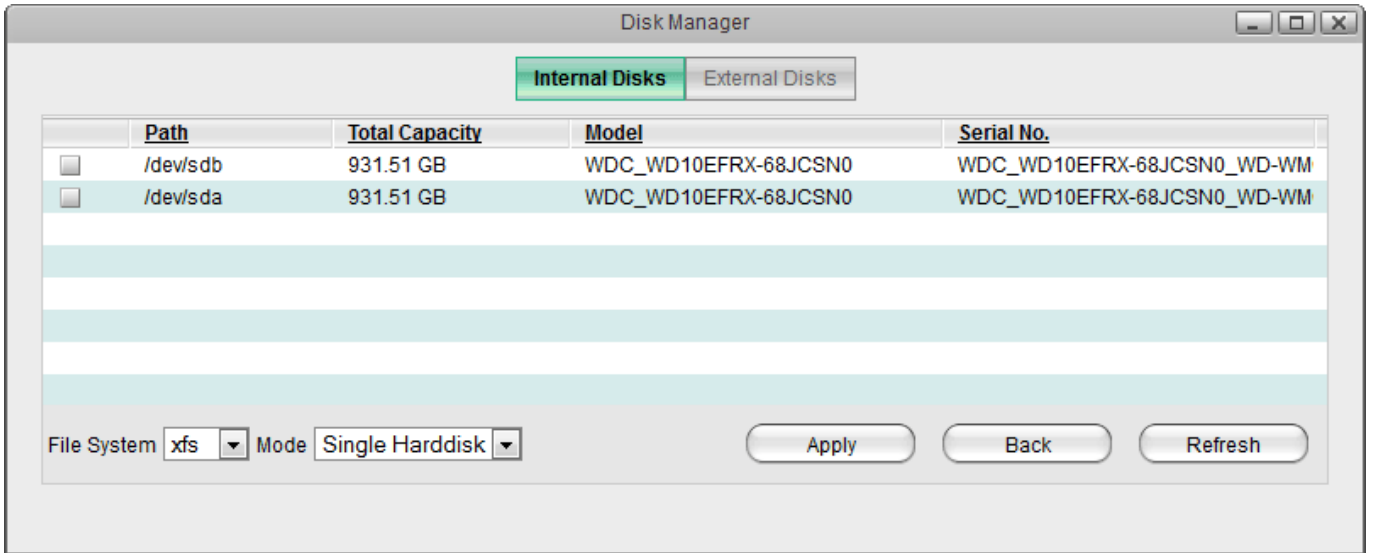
Disk Manager

Internal Disks External Disks

| | Path | Total Capacity | Model | Serial No. |
|---|---|---|---|---|
| | /dev/sdb | 931.51 GB | WDC_WD10EFRX-68JCSN0 | WDC_WD10EFRX-68JCSN0_WD-WM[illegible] |
| | /dev/sda | 931.51 GB | WDC_WD10EFRX-68JCSN0 | WDC_WD10EFRX-68JCSN0_WD-WM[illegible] |

File System xfs Mode Single Harddisk

Apply Back Refresh